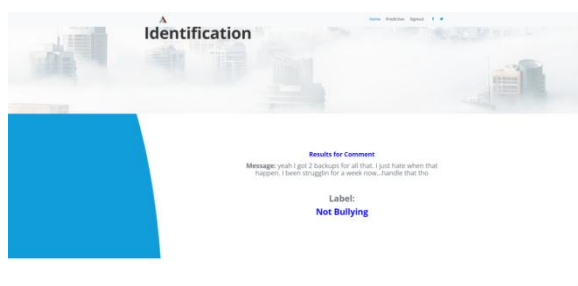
A
Identification

Home Prediction Signout f

Results for Comment

Message: yeah I got 2 backups for all that. I just hate when that happen. I been strugglin for a week now...handle that tho

Label:
Not Bullying